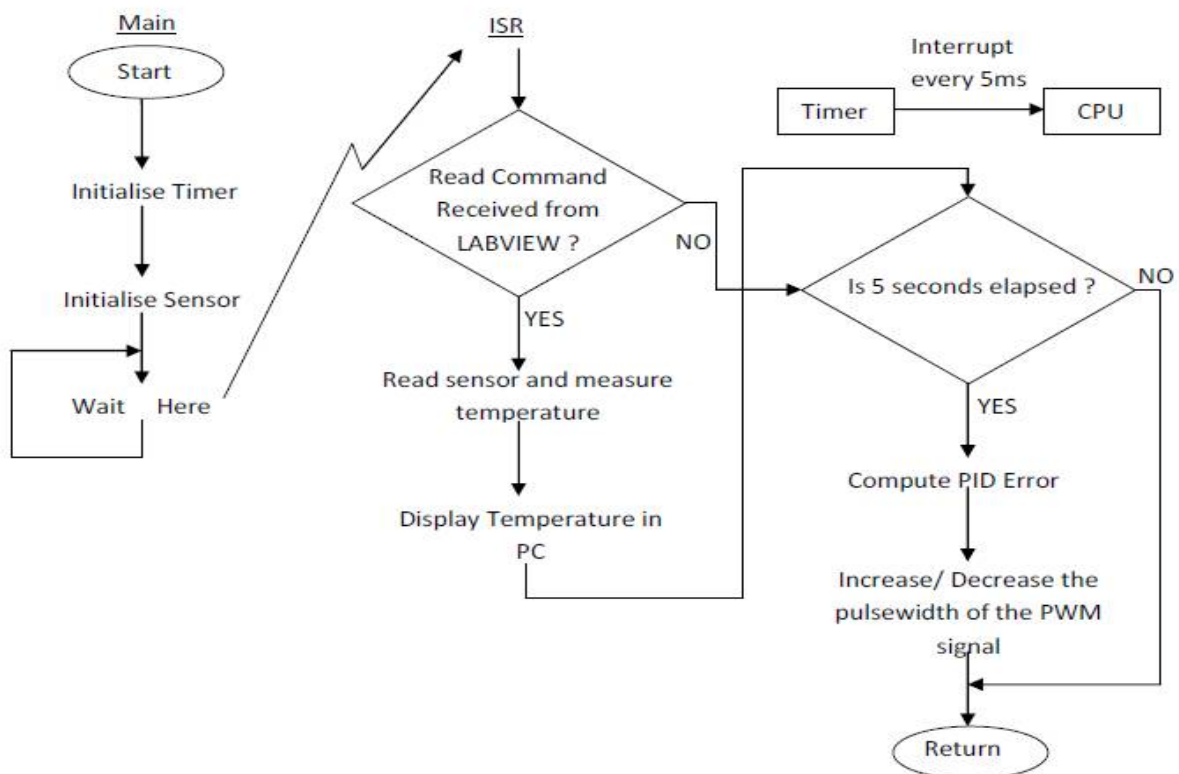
Main

Start

Initialise Timer

Initialise Sensor

Wait Here

ISR

Read Command Received from LABVIEW ?

NO

YES

Read sensor and measure temperature

Display Temperature in PC

Interrupt every 5ms

Timer

CPU

Is 5 seconds elapsed ?

NO

YES

Compute PID Error

Increase/ Decrease the pulsewidth of the PWM signal

Return